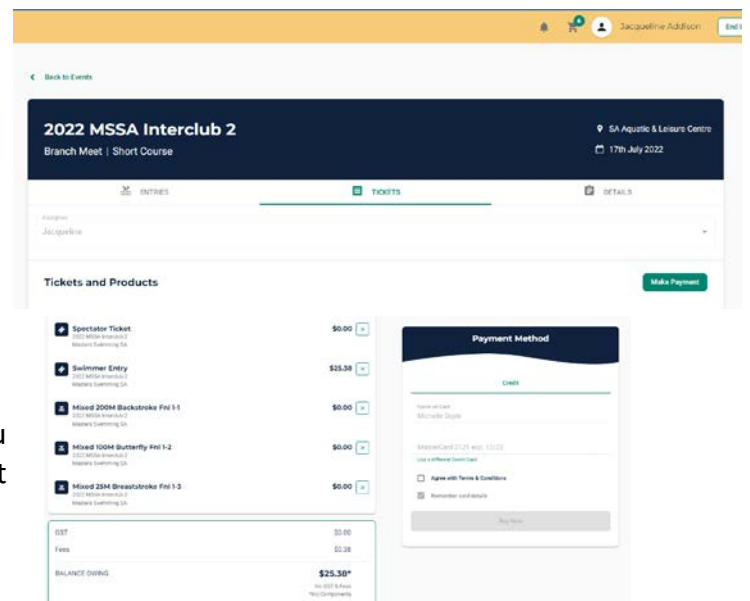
Jacqueline Addison

End

Back to Events

2022 MSSA Interclub 2

Branch Meet | Short Course

SA Aquatic & Leisure Centre

17th July 2022

ENTRIES

TICKETS

DETAILS

Assignee

Jacqueline

Tickets and Products

Make Payment

Spectator Ticket
2022 MSSA Interclub 2
Masters Swimming SA
$0.00

Swimmer Entry
2022 MSSA Interclub 2
Masters Swimming SA
$25.38

Mixed 200M Backstroke Fnl 1-1
2022 MSSA Interclub 2
Masters Swimming SA
$0.00

Mixed 100M Butterfly Fnl 1-2
2022 MSSA Interclub 2
Masters Swimming SA
$0.00

Mixed 25M Breaststroke Fnl 1-3
2022 MSSA Interclub 2
Masters Swimming SA
$0.00

GST $0.00

Fees $0.38

BALANCE OWING $25.38*

Inc GST & Fees
*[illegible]

Payment Method

Credit

Name on Card
Michelle Doyle

MasterCard 2121 exp. 10/23

Use a different Credit Card

Agree with Terms & Conditions

Remember card details

Buy Now

u
t